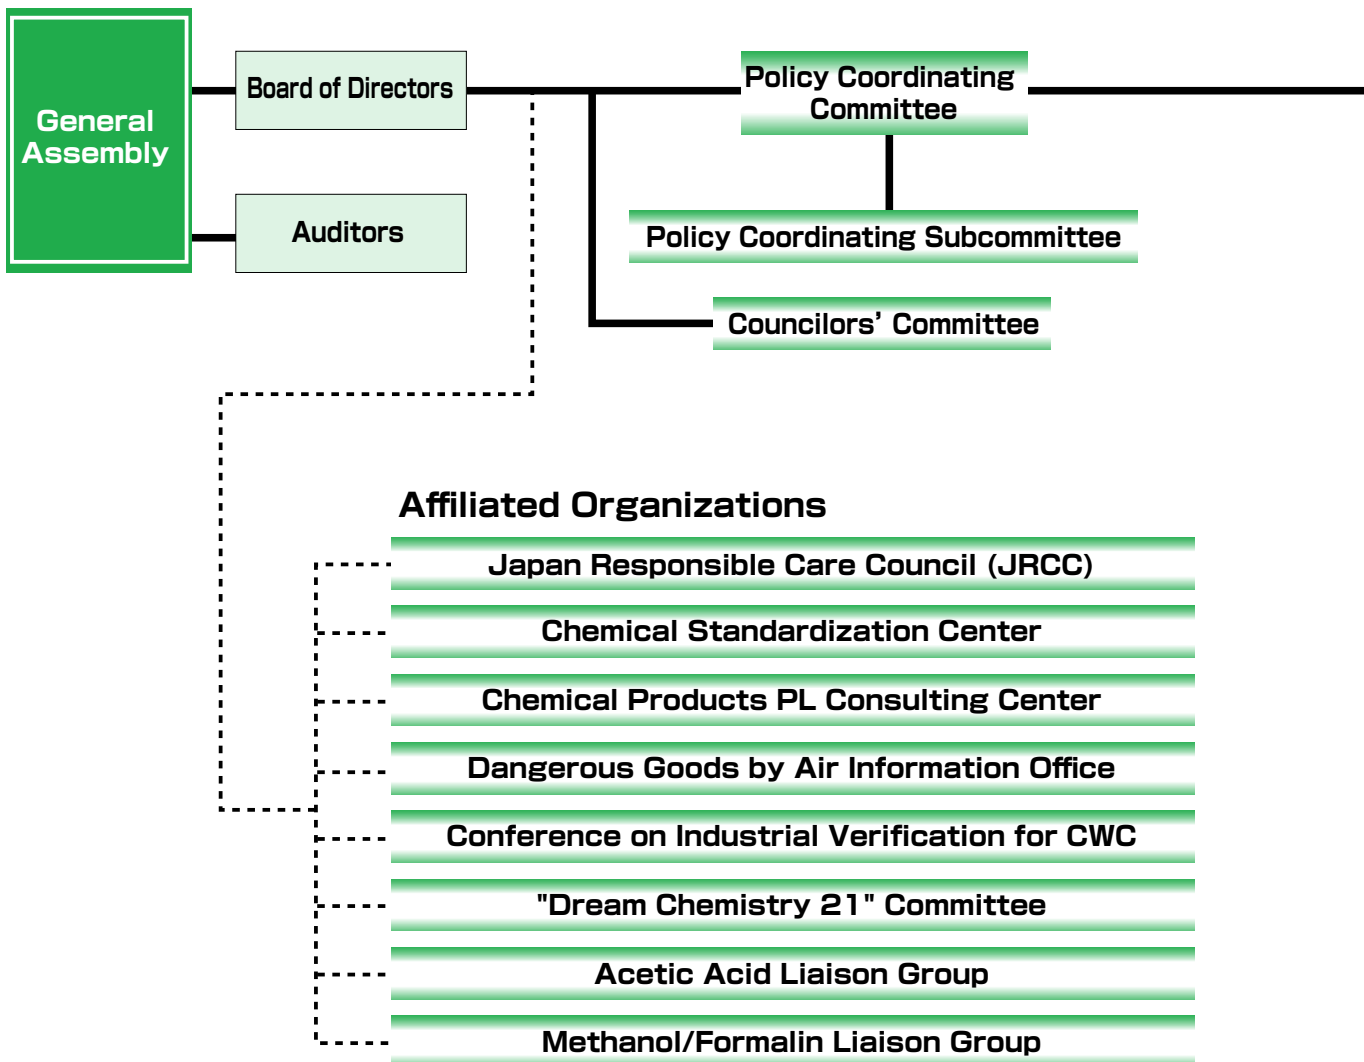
General Assembly

Board of Directors

Auditors

Policy Coordinating Committee

Policy Coordinating Subcommittee

Councilors’ Committee

Affiliated Organizations

Japan Responsible Care Council (JRCC)

Chemical Standardization Center

Chemical Products PL Consulting Center

Dangerous Goods by Air Information Office

Conference on Industrial Verification for CWC

"Dream Chemistry 21" Committee

Acetic Acid Liaison Group

Methanol/Formalin Liaison Group